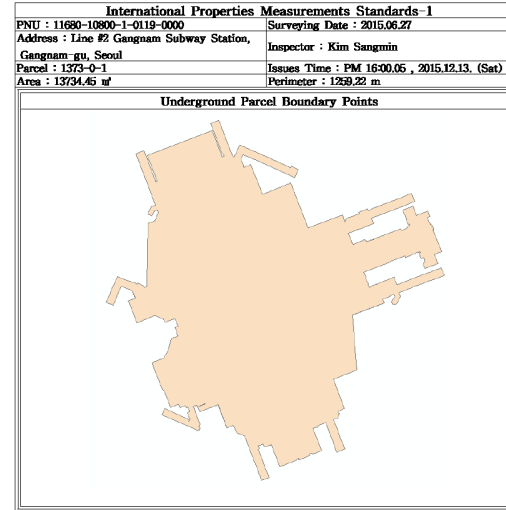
International Properties Measurements Standards-1

| PNU : 11680-10800-1-0119-0000 | Surveying Date : 2015.06.27 |
|---|---|
| Address : Line #2 Gangnam Subway Station, Gangnam-gu, Seoul | Inspector : Kim Sangmin |
| Parcel : 1373-0-1 | Issues Time : PM 16:00.05 , 2015.12.13. (Sat) |
| Area : 13734.45 ㎡ | Perimeter : 1259.22 m |

Underground Parcel Boundary Points